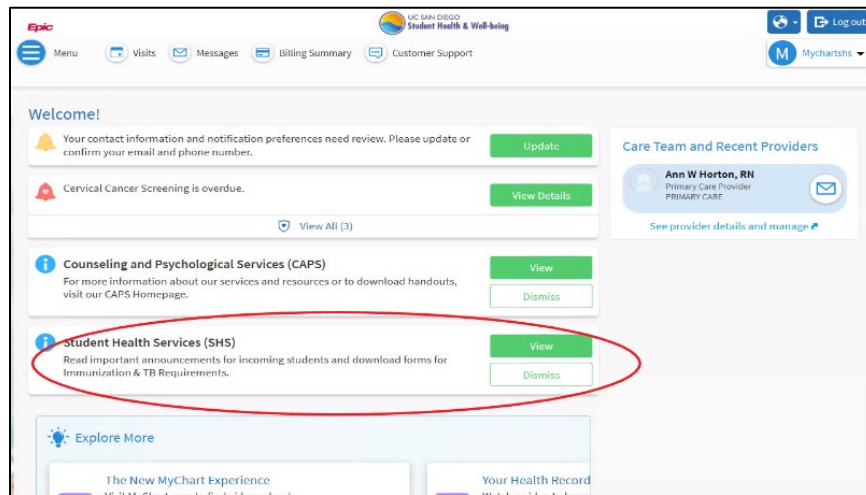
Epic

UC SAN DIEGO
Student Health & Well-being

Log out

Menu Visits Messages Billing Summary Customer Support

M Mychartshs

Welcome!

Your contact information and notification preferences need review. Please update or confirm your email and phone number.

Update

Cervical Cancer Screening is overdue.

View Details

View All (3)

Counseling and Psychological Services (CAPS)

For more information about our services and resources or to download handouts, visit our CAPS Homepage.

View

Dismiss

Student Health Services (SHS)

Read important announcements for incoming students and download forms for Immunization & TB Requirements.

View

Dismiss

Explore More

The New MyChart Experience

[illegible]

Your Health Record

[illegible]

Care Team and Recent Providers

Ann W Horton, RN
Primary Care Provider
PRIMARY CARE

See provider details and manage